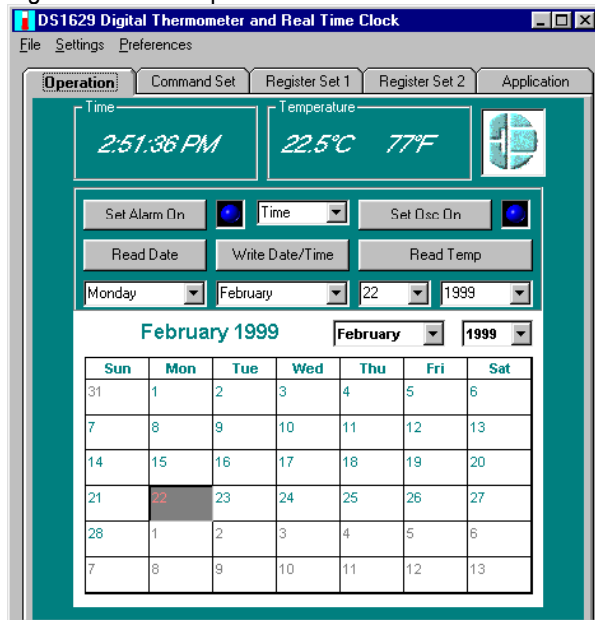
DS1629 Digital Thermometer and Real Time Clock

File Settings Preferences

Operation | Command Set | Register Set 1 | Register Set 2 | Application

Time
2:51:36 PM

Temperature
22.5°C 77°F

Set Alarm On
Time
Set Osc On
Read Date
Write Date/Time
Read Temp
Monday
February
22
1999

February 1999
February
1999

| Sun | Mon | Tue | Wed | Thu | Fri | Sat |
|---|---|---|---|---|---|---|
| 31 | 1 | 2 | 3 | 4 | 5 | 6 |
| 7 | 8 | 9 | 10 | 11 | 12 | 13 |
| 14 | 15 | 16 | 17 | 18 | 19 | 20 |
| 21 | 22 | 23 | 24 | 25 | 26 | 27 |
| 28 | 1 | 2 | 3 | 4 | 5 | 6 |
| 7 | 8 | 9 | 10 | 11 | 12 | 13 |